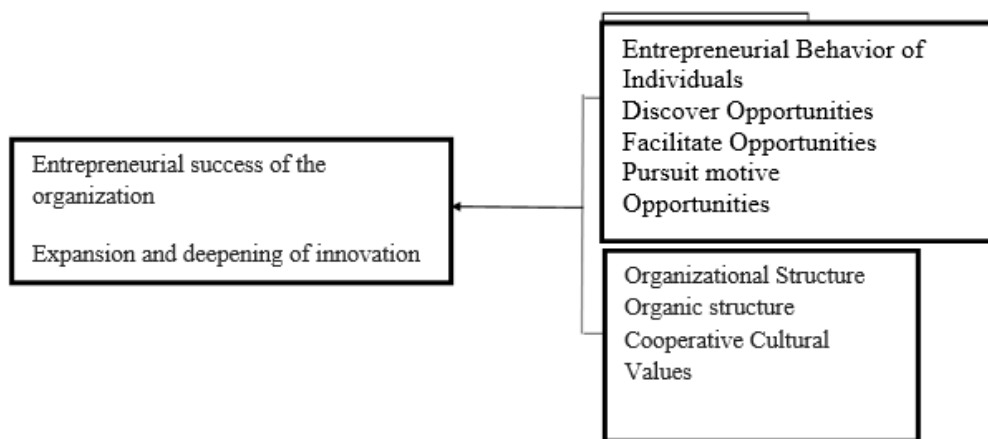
Entrepreneurial Behavior of Individuals
Discover Opportunities
Facilitate Opportunities
Pursuit motive
Opportunities

Entrepreneurial success of the organization

Expansion and deepening of innovation

Organizational Structure
Organic structure
Cooperative Cultural Values